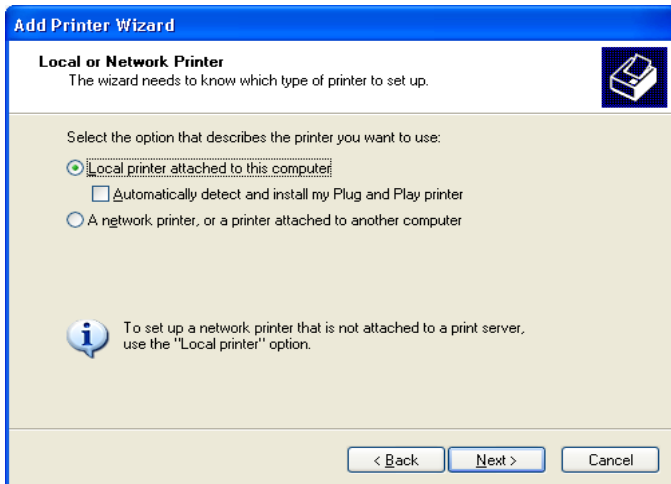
Add Printer Wizard

Local or Network Printer
The wizard needs to know which type of printer to set up.

Select the option that describes the printer you want to use:

Local printer attached to this computer

Automatically detect and install my Plug and Play printer

A network printer, or a printer attached to another computer

To set up a network printer that is not attached to a print server, use the "Local printer" option.

< Back
Next >
Cancel